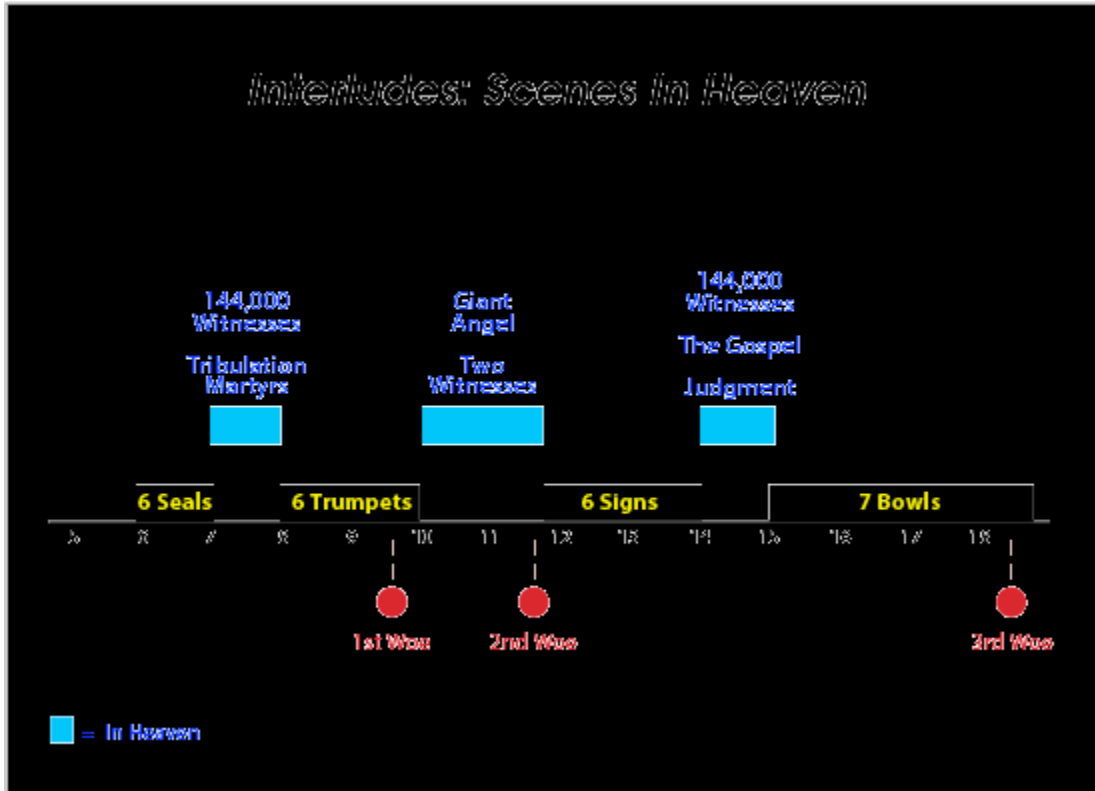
Interludes: Scenes In Heaven

144,000 Witnesses

Tribulation Martyrs

Giant Angel

Two Witnesses

144,000 Witnesses

The Gospel

Judgment

6 Seals

6 Trumpets

6 Signs

7 Bowls

5 6 7 8 9 10 11 12 13 14 15 16 17 18

1st Woe

2nd Woe

3rd Woe

= In Heaven